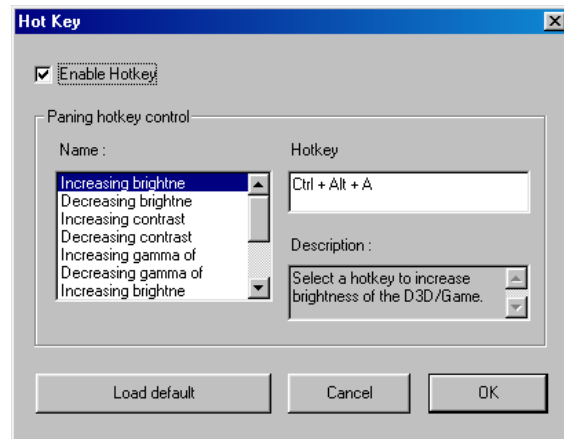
Hot Key

Enable Hotkey

Paning hotkey control

Name :

Increasing brightne
Decreasing brightne
Increasing contrast
Decreasing contrast
Increasing gamma of
Decreasing gamma of
Increasing brightne

Hotkey

Ctrl + Alt + A

Description :

Select a hotkey to increase brightness of the D3D/Game.

Load default

Cancel

OK